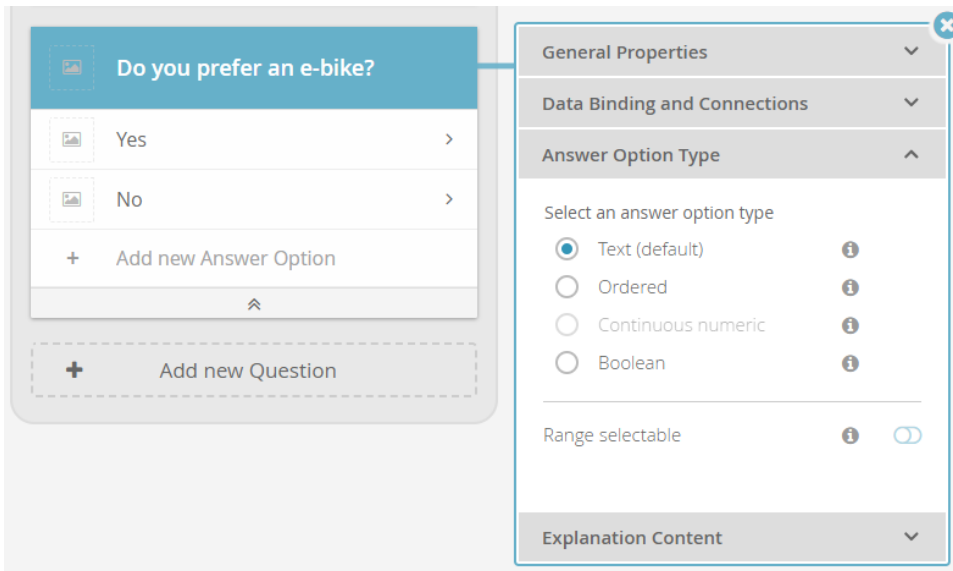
Do you prefer an e-bike?

Yes

No

+ Add new Answer Option

+ Add new Question

General Properties

Data Binding and Connections

Answer Option Type

Select an answer option type

Text (default)

Ordered

Continuous numeric

Boolean

Range selectable

Explanation Content